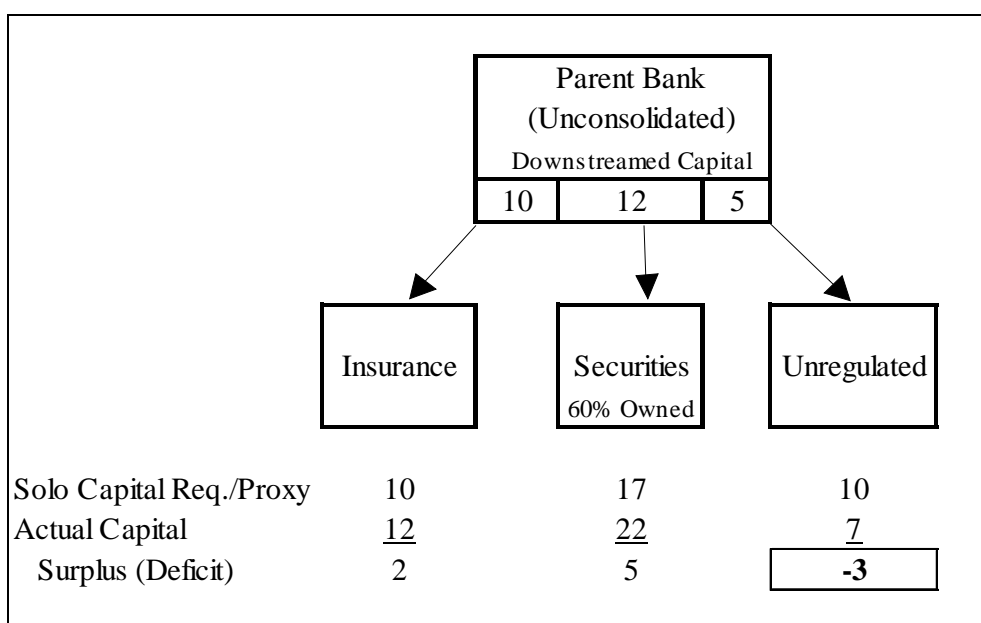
Parent Bank (Unconsolidated)
Downstreamed Capital

| 10 | 12 | 5 |
|---|---|---|

Insurance

Securities
60% Owned

Unregulated

| | Insurance | Securities | Unregulated |
|---|---|---|---|
| Solo Capital Req./Proxy | 10 | 17 | 10 |
| Actual Capital | 12 | 22 | 7 |
| Surplus (Deficit) | 2 | 5 | **-3** |